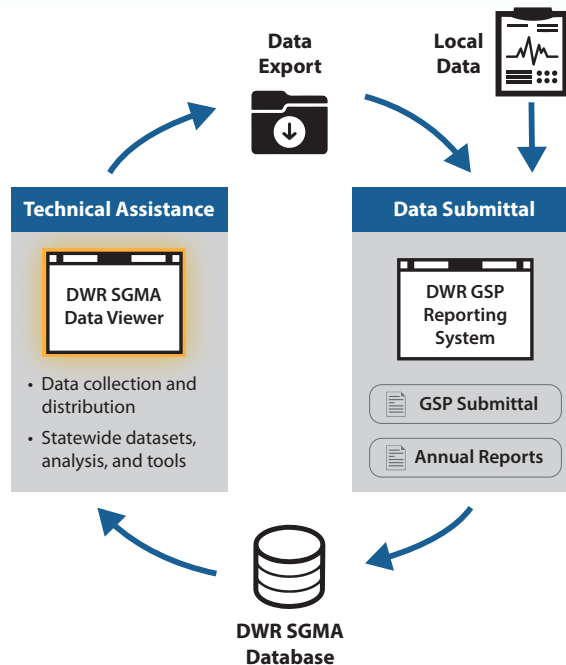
Data Export

Local Data

Technical Assistance

DWR SGMA Data Viewer

• Data collection and distribution

• Statewide datasets, analysis, and tools

Data Submittal

DWR GSP Reporting System

GSP Submittal

Annual Reports

DWR SGMA Database